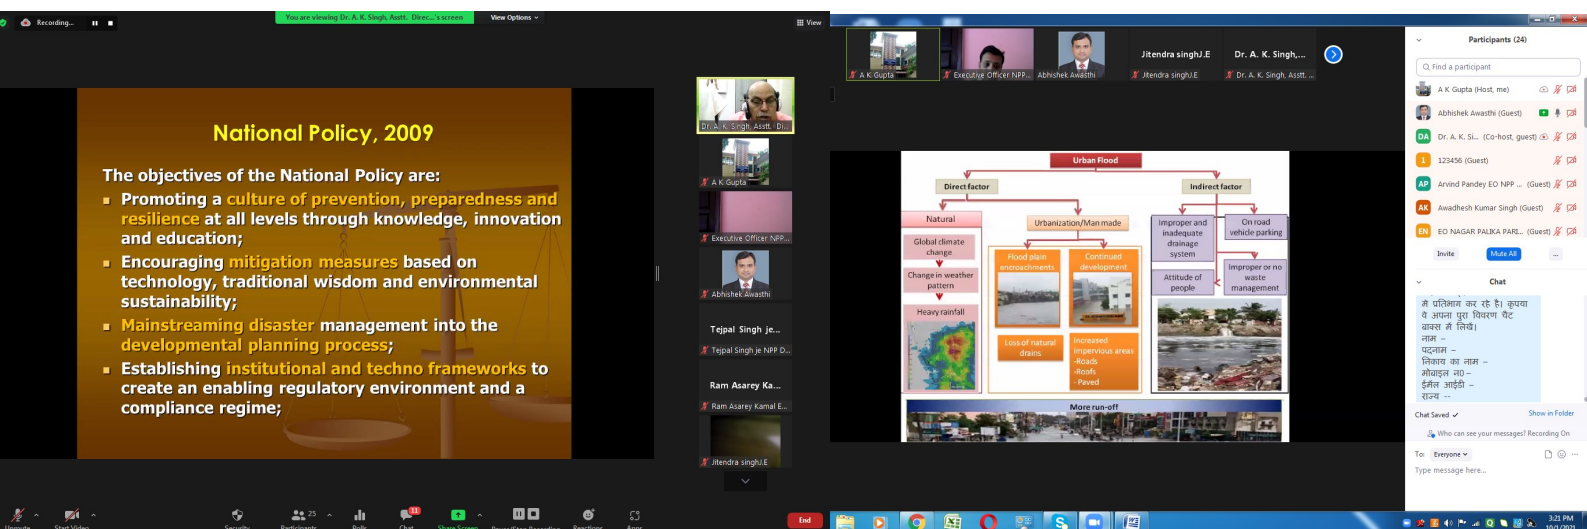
Recording...

You are viewing Dr. A. K. Singh, Asstt. Direc...'s screen

View Options

View

National Policy, 2009

The objectives of the National Policy are:

Promoting a culture of prevention, preparedness and resilience at all levels through knowledge, innovation and education;

Encouraging mitigation measures based on technology, traditional wisdom and environmental sustainability;

Mainstreaming disaster management into the developmental planning process;

Establishing institutional and techno frameworks to create an enabling regulatory environment and a compliance regime;

Dr. A. K. Singh, Asstt. Di...

A K Gupta

Executive Officer NPP...

Abhishek Awasthi

Tejpal Singh je...

Tejpal Singh je NPP D...

Ram Asarey Ka...

Ram Asarey Kamal E...

Jitendra singhJ.E

Unmute

Start Video

Security

Participants 25

Polls

Chat 31

Share Screen

Pause/Stop Recording

Reactions

Apps

End

A K Gupta

Executive Officer NPP...

Abhishek Awasthi

Jitendra singhJ.E

Jitendra singhJ.E

Dr. A. K. Singh,...

Dr. A. K. Singh, Asstt. ...

Urban Flood

Direct factor

Indirect factor

Natural

Urbanization/Man made

Improper and inadequate drainage system

On road vehicle parking

Global climate change

Change in weather pattern

Heavy rainfall

Flood plain encroachments

Continued development

Loss of natural drains

Increased impervious areas -Roads -Roofs -Paved

Attitude of people

Improper or no waste management

More run-off

Participants (24)

Find a participant

A K Gupta (Host, me)

Abhishek Awasthi (Guest)

Dr. A. K. Si... (Co-host, guest)

123456 (Guest)

Arvind Pandey EO NPP ... (Guest)

Awadhesh Kumar Singh (Guest)

EO NAGAR PALIKA PARI... (Guest)

Invite

Mute All

...

Chat

मे प्रतिभाग कर रहे है। कृपया वे अपना पुरा विवरण चैट बाक्स में लिखे।
नाम –
पदनाम –
निकाय का नाम –
मोबाइल न0 –
ईमेल आईडी –
राज्य --

Chat Saved

Show in Folder

Who can see your messages? Recording On

To: Everyone

Type message here...

3:21 PM
10/1/2021